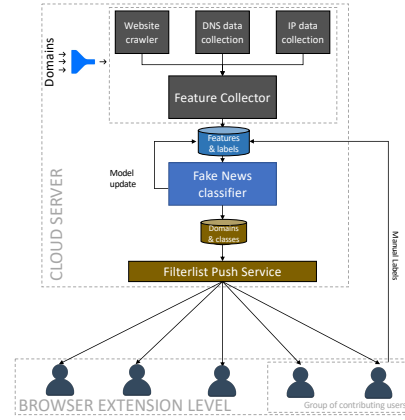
Domains

Website crawler

DNS data collection

IP data collection

Feature Collector

Features & labels

Model update

Fake News classifier

Domains & classes

CLOUD SERVER

Filterlist Push Service

Manual labels

BROWSER EXTENSION LEVEL

Group of contributing users